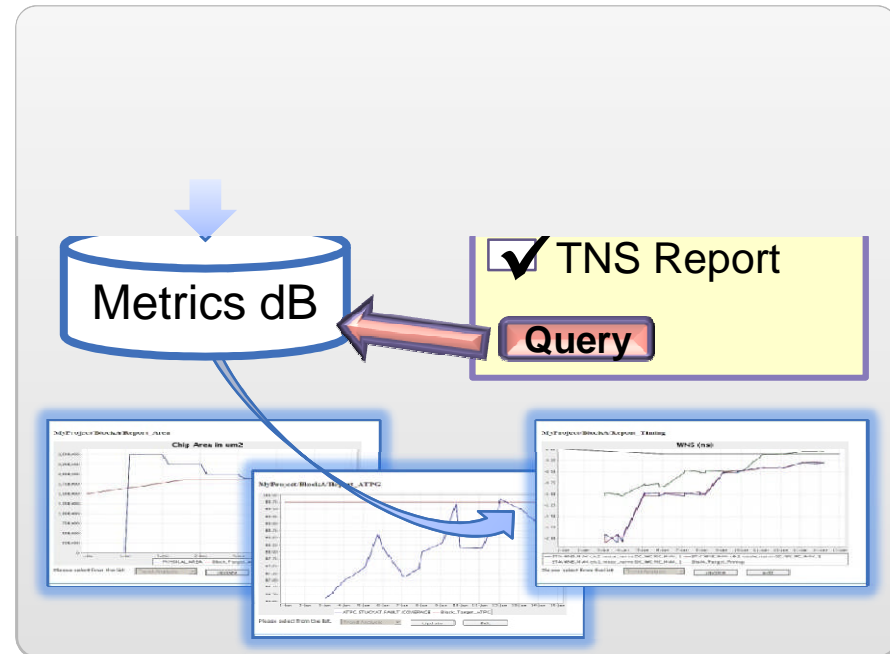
TNS Report

Metrics dB

Query

MyProject/Blocks/Report_Area

Chip Area in um2

Please select from the list:

MyProject/Blocks/Report_ATPG

Please select from the list:

MyProject/Blocks/Report_Timing

WNS (ns)

Please select from the list: